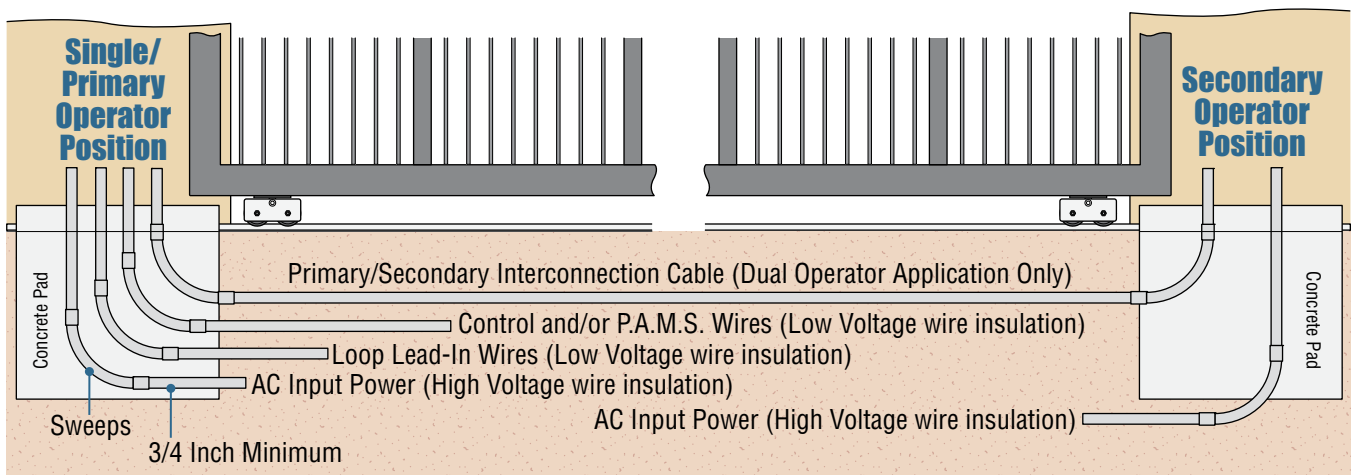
Single/ Primary Operator Position

Secondary Operator Position

Concrete Pad

Primary/Secondary Interconnection Cable (Dual Operator Application Only)

Concrete Pad

Control and/or P.A.M.S. Wires (Low Voltage wire insulation)

Loop Lead-In Wires (Low Voltage wire insulation)

AC Input Power (High Voltage wire insulation)

Sweeps

AC Input Power (High Voltage wire insulation)

3/4 Inch Minimum